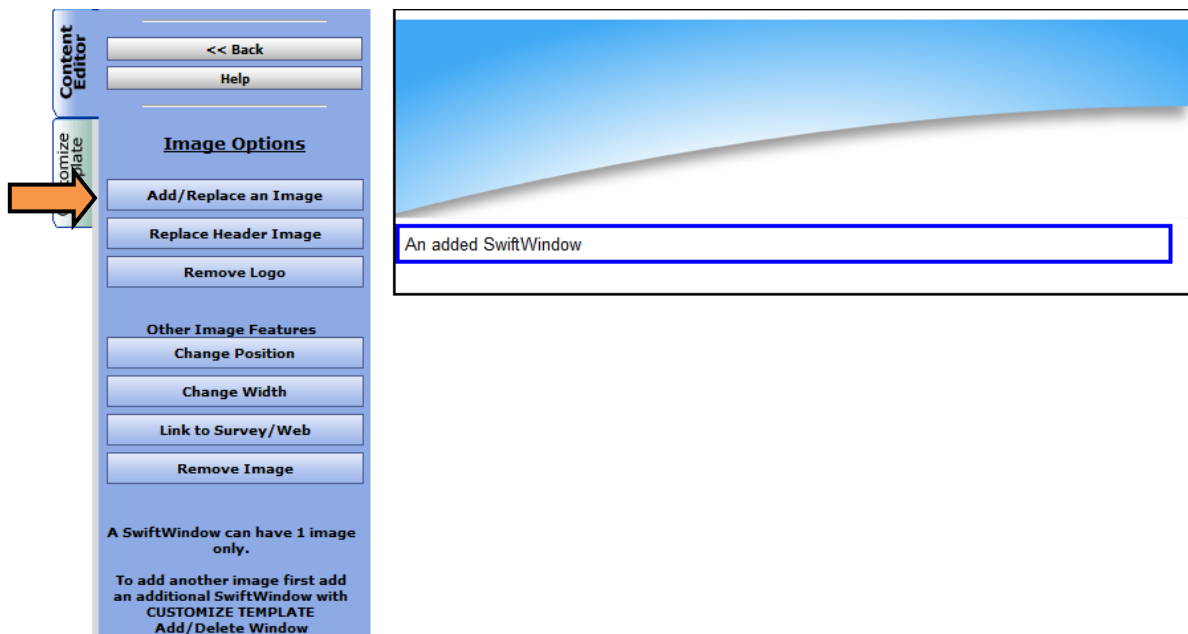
Content Editor

omize plate

<< Back

Help

Image Options

Add/Replace an Image

Replace Header Image

Remove Logo

Other Image Features

Change Position

Change Width

Link to Survey/Web

Remove Image

A SwiftWindow can have 1 image only.

To add another image first add an additional SwiftWindow with CUSTOMIZE TEMPLATE Add/Delete Window

An added SwiftWindow